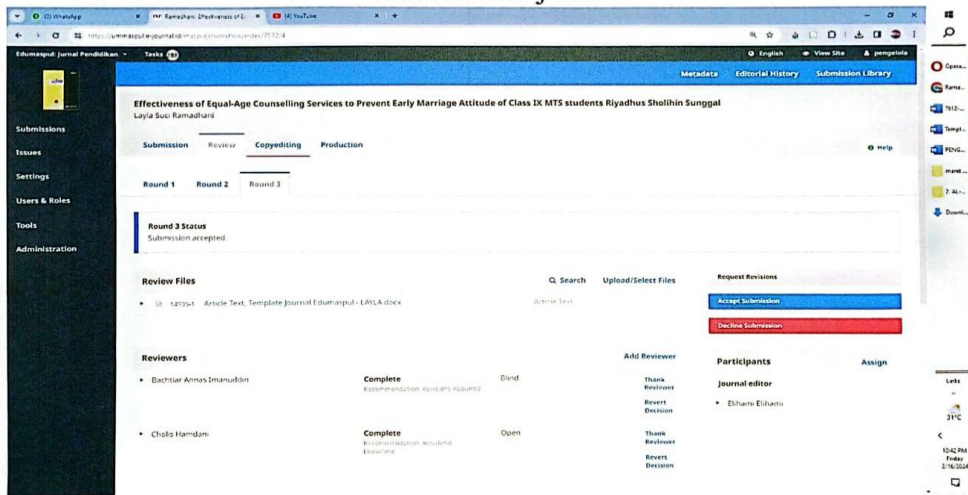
(3) WhatsApp
Ramadhani: Effectiveness of E...
(4) YouTube
https://ummaspul.e-journal.id/maspul/submission/index/7572/4

Edumaspul: Jurnal Pendidikan
Tasks 80
English
View Site
pengelola

Submissions
Issues
Settings
Users & Roles
Tools
Administration

Metadata
Editorial History
Submission Library

Effectiveness of Equal-Age Counselling Services to Prevent Early Marriage Attitude of Class IX MTS students Riyadhus Sholihin Sunggal
Layla Suci Ramadhani

Submission
Review
Copyediting
Production
Help

Round 1
Round 2
Round 3

Round 3 Status
Submission accepted.

Review Files
Search
Upload/Select Files
149351 Article Text, Template Journal Edumaspul - LAYLA.docx
Article Text

Request Revisions
Accept Submission
Decline Submission

Reviewers
Add Reviewer
Bachtiar Annas Imanuddin
Complete
Recommendation: Revisions Required
Blind
Thank Reviewer
Revert Decision

Cholis Hamdani
Complete
Recommendation: Resubmit Elsewhere
Open
Thank Reviewer
Revert Decision

Participants
Assign
Journal editor
Elkhami Elkhami

Opera...
Rama...
7512-...
Templ...
PENG...
maret ...
2. AL-...
Downl...

Links
31°C
10:42 PM
Friday
2/16/2024